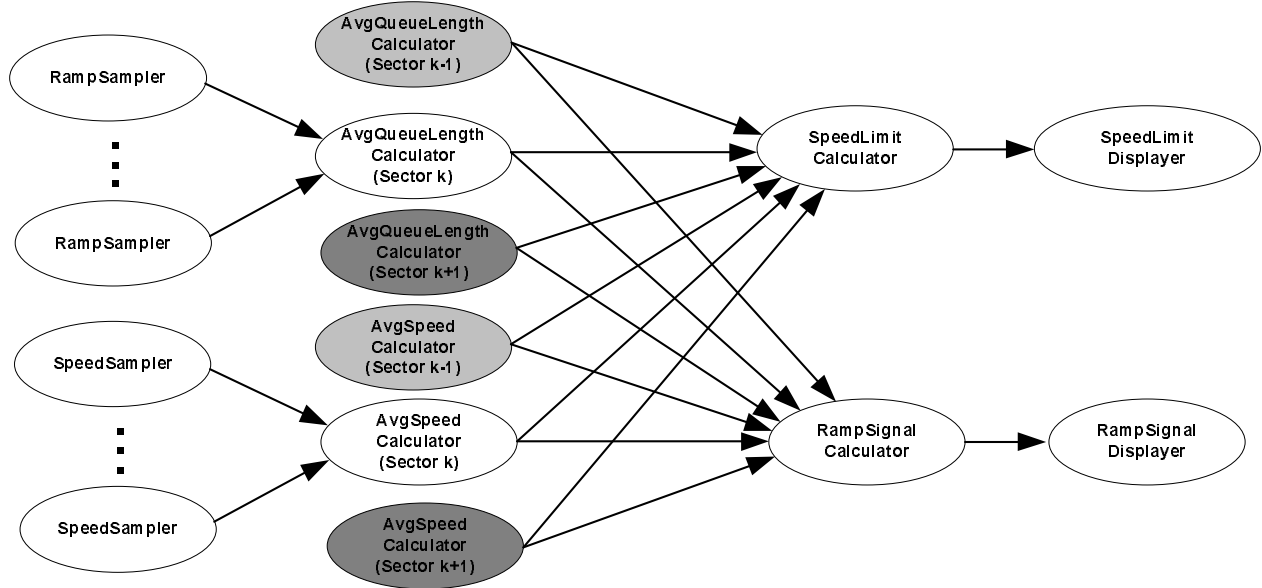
RampSampler

RampSampler

AvgQueueLength Calculator (Sector k-1)

AvgQueueLength Calculator (Sector k)

AvgQueueLength Calculator (Sector k+1)

SpeedSampler

SpeedSampler

AvgSpeed Calculator (Sector k-1)

AvgSpeed Calculator (Sector k)

AvgSpeed Calculator (Sector k+1)

SpeedLimit Calculator

SpeedLimit Displayer

RampSignal Calculator

RampSignal Displayer